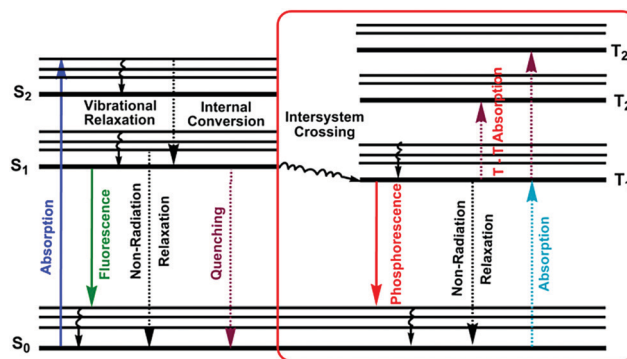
$S_2$

$S_1$

$S_0$

Vibrational Relaxation

Internal Conversion

Intersystem Crossing

Absorption

Fluorescence

Non-Radiation

Relaxation

Quenching

$T_2$

$T_2$

$T_1$

T - T Absorption

Phosphorescence

Non-Radiation

Relaxation

Absorption